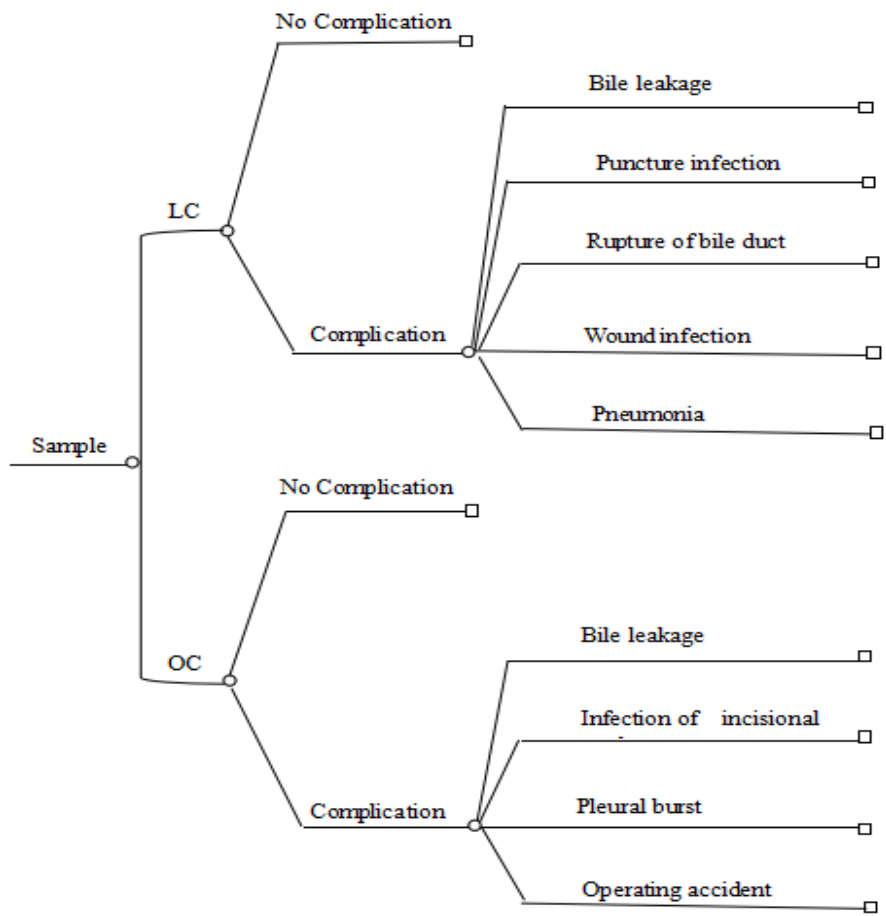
Sample

LC

No Complication

Complication

Bile leakage

Puncture infection

Rupture of bile duct

Wound infection

Pneumonia

OC

No Complication

Complication

Bile leakage

Infection of incisional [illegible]

Pleural burst

Operating accident